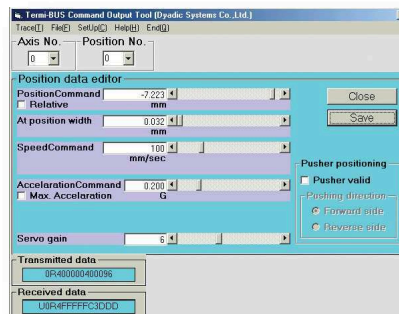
Termi-BUS Command Output Tool (Dyadic Systems Co.,Ltd.)

Trace(T) File(F) SetUp(C) Help(H) End(Q)

Axis No.
0

Position No.
0

Position data editor

PositionCommand -7.223
Relative mm

At position width 0.032
mm

SpeedCommand 100
mm/sec

AccelarationCommand 0.200
Max. Accelaration G

Servo gain 6

Close

Save

Pusher positioning
Pusher valid
Pushing direction
Forward side
Reverse side

Transmitted data
0R400000400096

Received data
U0R4FFFFFC3DDD